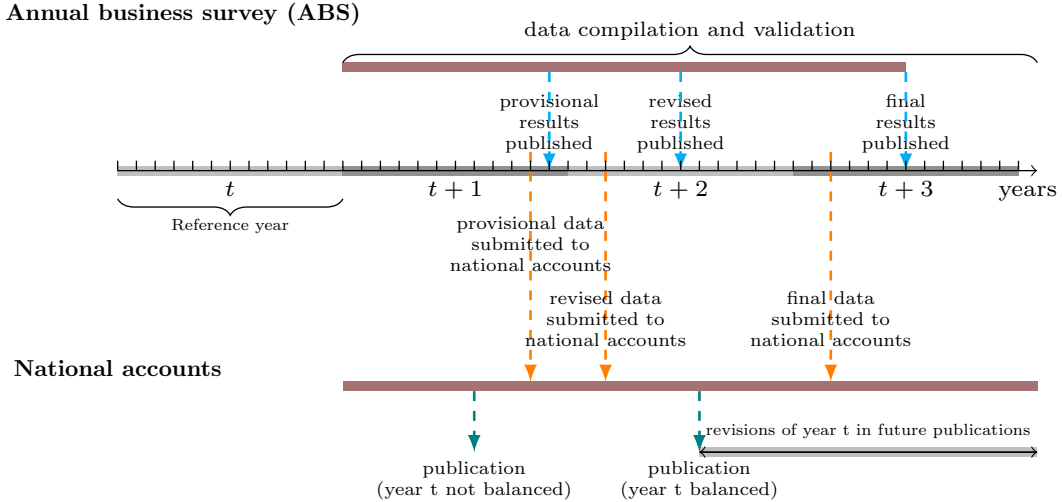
Annual business survey (ABS)

data compilation and validation

provisional results published

revised results published

final results published

$t$

$t+1$

$t+2$

$t+3$

years

Reference year

provisional data submitted to national accounts

revised data submitted to national accounts

final data submitted to national accounts

National accounts

revisions of year t in future publications

publication (year t not balanced)

publication (year t balanced)